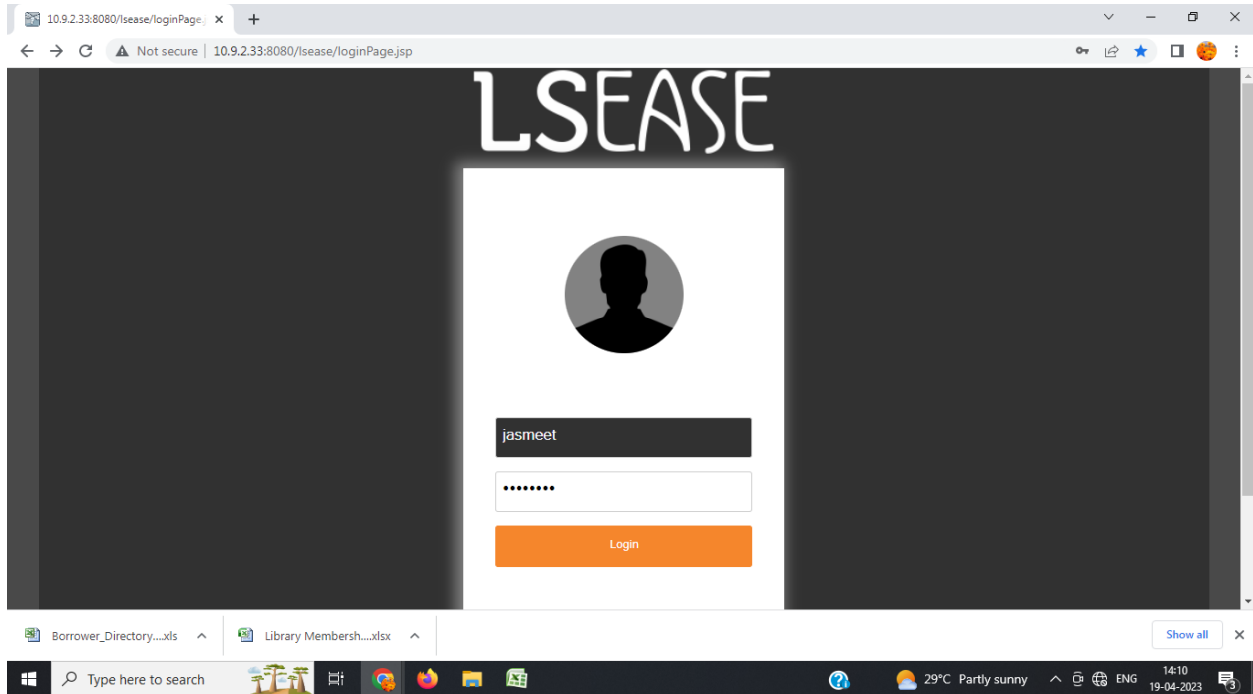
10.9.2.33:8080/lsease/loginPage.j ×
+
Not secure | 10.9.2.33:8080/lsease/loginPage.jsp

LSEASE

jasmeet
••••••••
Login

Borrower_Directory....xls
Library Membersh....xlsx
Show all

Type here to search
29°C Partly sunny
ENG
14:10
19-04-2023
3